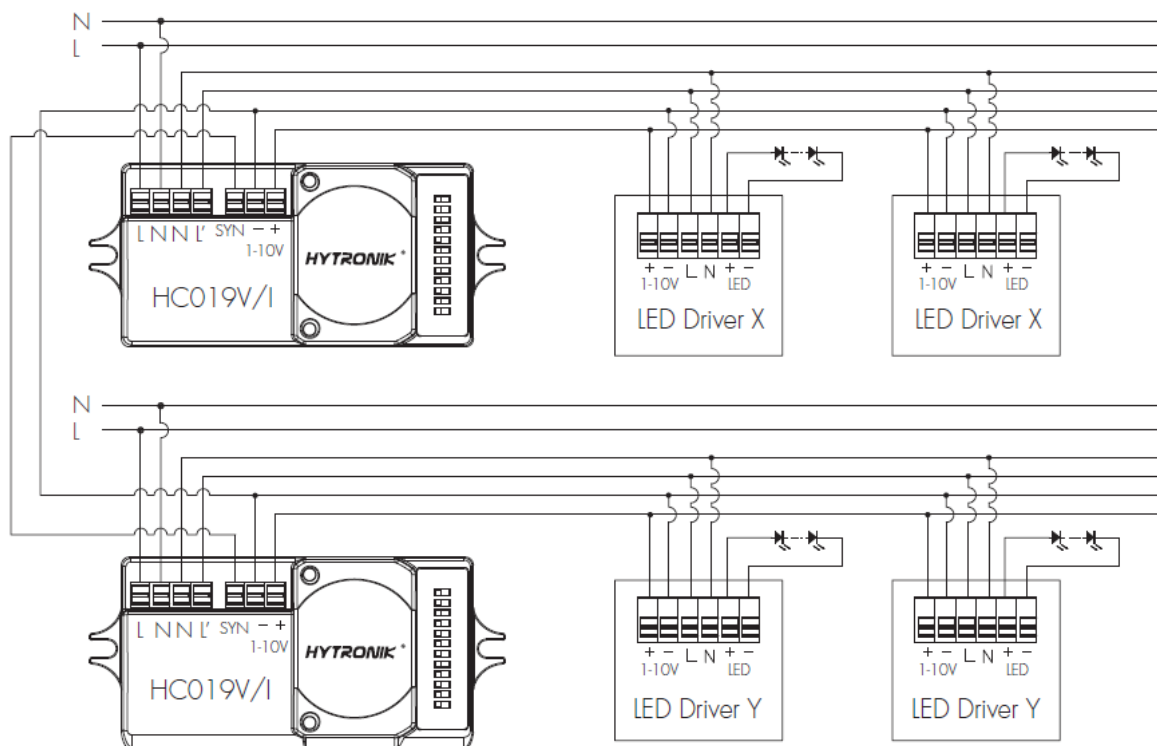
N
L

L N N L' SYN − +
1-10V
HYTRONIK®
HC019V/I

+ − L N + −
1-10V LED
LED Driver X

+ − L N + −
1-10V LED
LED Driver X

N
L

L N N L' SYN − +
1-10V
HYTRONIK®
HC019V/I

+ − L N + −
1-10V LED
LED Driver Y

+ − L N + −
1-10V LED
LED Driver Y